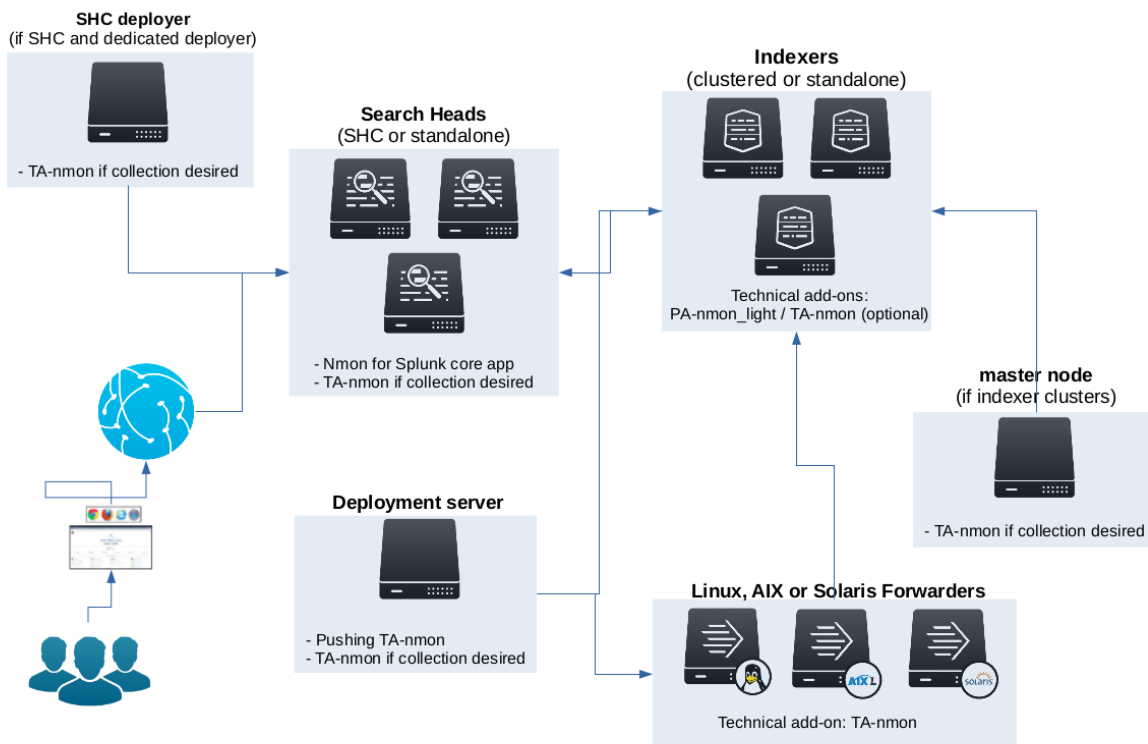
SHC deployer
(if SHC and dedicated deployer)

- TA-nmon if collection desired

Search Heads
(SHC or standalone)

- Nmon for Splunk core app
- TA-nmon if collection desired

Indexers
(clustered or standalone)

Technical add-ons:
PA-nmon_light / TA-nmon (optional)

master node
(if indexer clusters)

- TA-nmon if collection desired

Deployment server

- Pushing TA-nmon
- TA-nmon if collection desired

Linux, AIX or Solaris Forwarders

AIX L

solaris

Technical add-on: TA-nmon